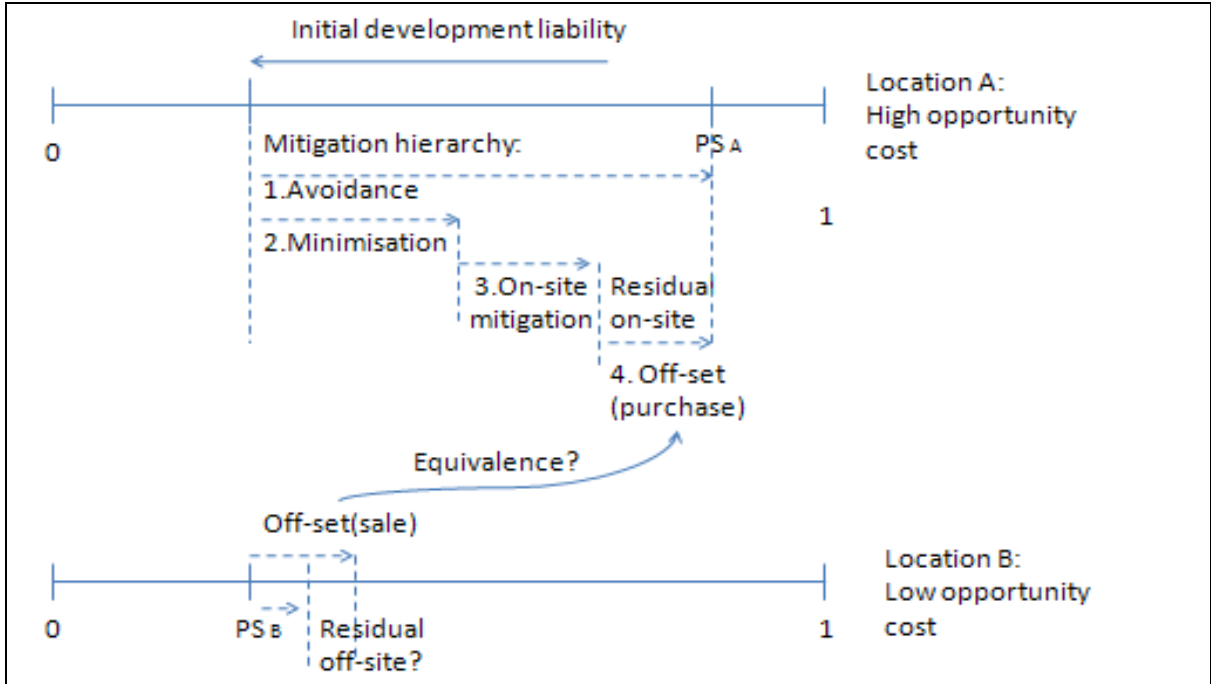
Initial development liability

Location A: High opportunity cost

0

Mitigation hierarchy:

PS A

1.Avoidance

1

2.Minimisation

3.On-site mitigation

Residual on-site

4. Off-set (purchase)

Equivalence?

Off-set(sale)

Location B: Low opportunity cost

0

PS B

Residual off-site?

1